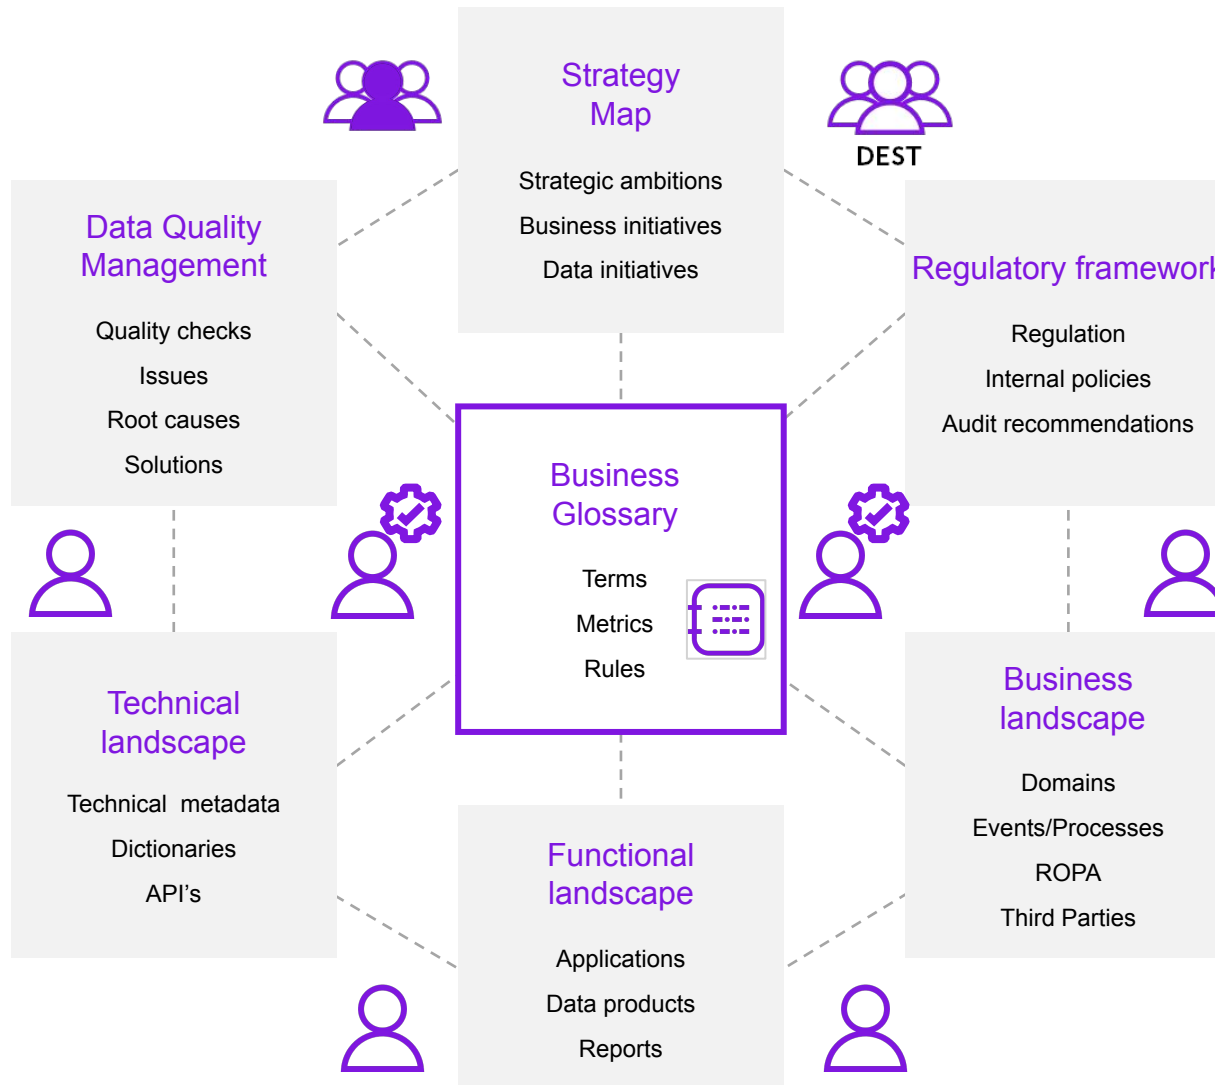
Strategy Map

Strategic ambitions

Business initiatives

Data initiatives

DEST

Data Quality Management

Quality checks

Issues

Root causes

Solutions

Regulatory framework

Regulation

Internal policies

Audit recommendations

Business Glossary

Terms

Metrics

Rules

Technical landscape

Technical metadata

Dictionaries

API's

Business landscape

Domains

Events/Processes

ROPA

Third Parties

Functional landscape

Applications

Data products

Reports